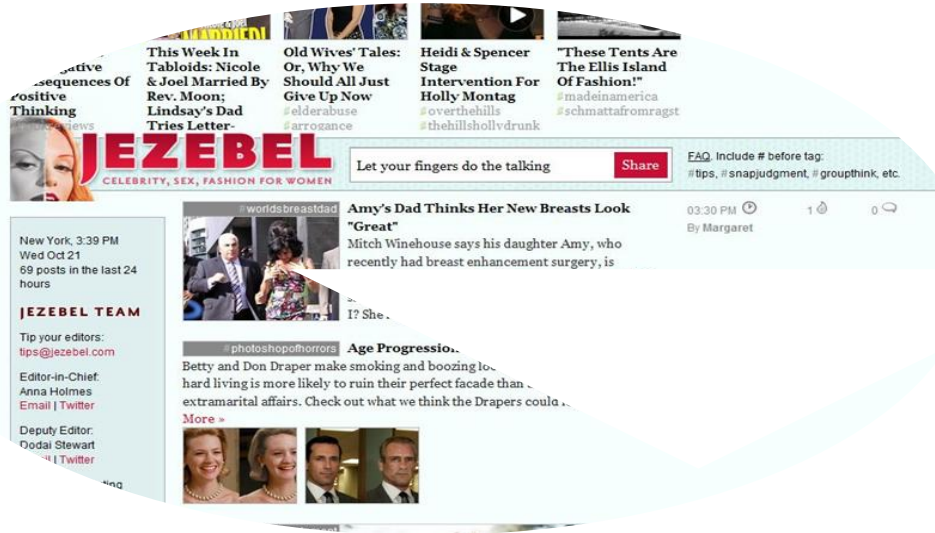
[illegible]gative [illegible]sequences Of Positive Thinking
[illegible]views

This Week In Tabloids: Nicole & Joel Married By Rev. Moon; Lindsay's Dad Tries Letter-

Old Wives' Tales: Or, Why We Should All Just Give Up Now
#elderabuse
#arrogance

Heidi & Spencer Stage Intervention For Holly Montag
#overthehills
#thehillshollydrunk

"These Tents Are The Ellis Island Of Fashion!"
#madeinamerica
#schmattafromragst

JEZEBEL
CELEBRITY, SEX, FASHION FOR WOMEN

Let your fingers do the talking
Share

FAQ. Include # before tag: #tips, #snapjudgment, #groupthink, etc.

New York, 3:39 PM
Wed Oct 21
69 posts in the last 24 hours

JEZEBEL TEAM

Tip your editors:
tips@jezebel.com

Editor-in-Chief:
Anna Holmes
Email | Twitter

Deputy Editor:
Dodai Stewart
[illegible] | Twitter

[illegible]

#worldsbreastdad
Amy's Dad Thinks Her New Breasts Look "Great"
Mitch Winehouse says his daughter Amy, who recently had breast enhancement surgery, is
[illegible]
I? She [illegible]

03:30 PM
By Margaret
1
0

#photoshopofhorrors
Age Progressio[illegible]
Betty and Don Draper make smoking and boozing lo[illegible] hard living is more likely to ruin their perfect facade than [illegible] extramarital affairs. Check out what we think the Drapers coul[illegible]
More »